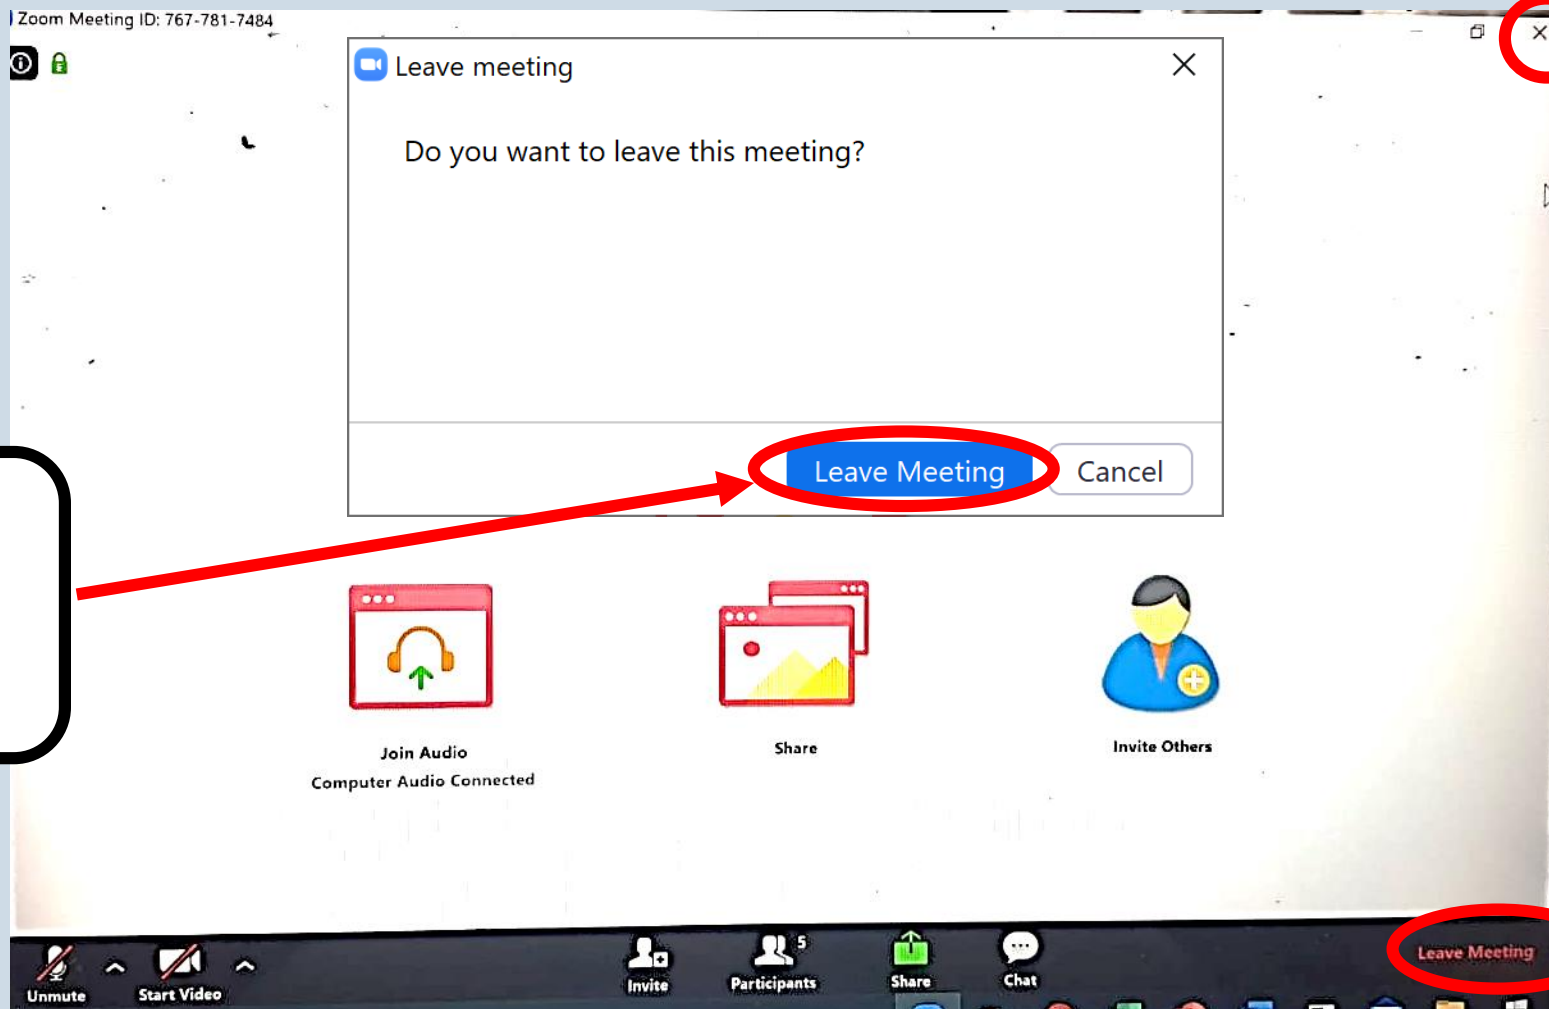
Zoom Meeting ID: 767-781-7484

Leave meeting

Do you want to leave this meeting?

Leave Meeting

Cancel

Join Audio
Computer Audio Connected

Share

Invite Others

Unmute

Start Video

Invite

Participants 5

Share

Chat

Leave Meeting